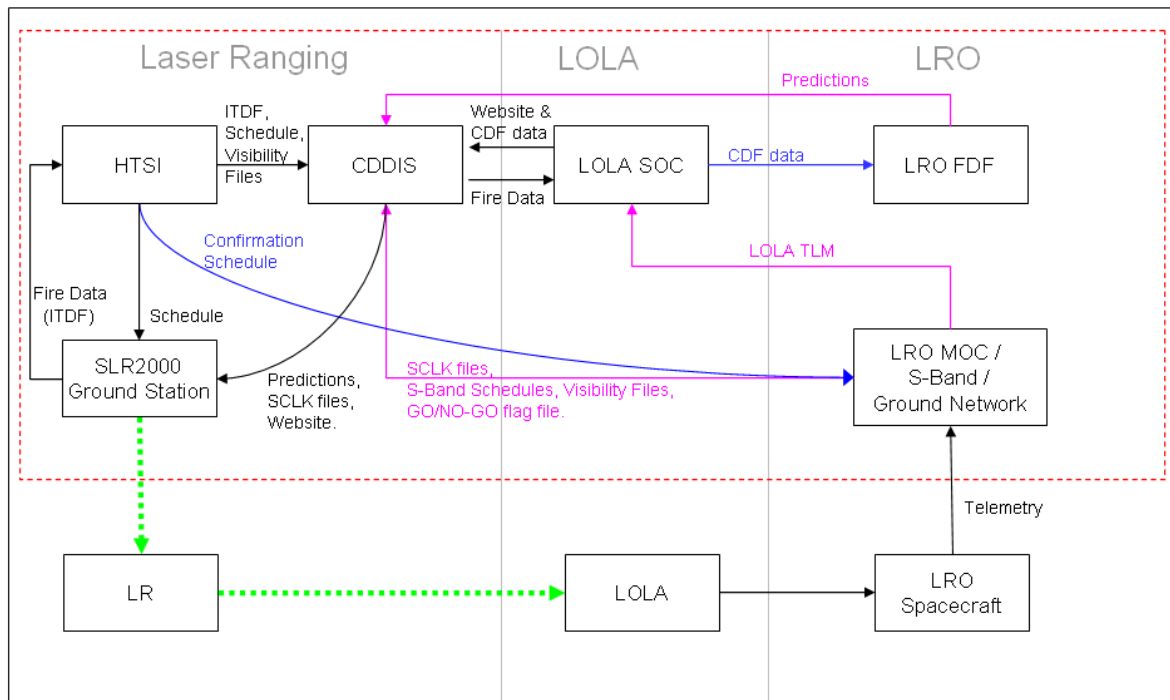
Laser Ranging

LOLA

LRO

Predictions

ITDF, Schedule, Visibility Files

Website & CDF data

HTSI

CDDIS

LOLA SOC

CDF data

LRO FDF

Fire Data

Confirmation Schedule

LOLA TLM

Fire Data (ITDF)

Schedule

SLR2000 Ground Station

Predictions, SCLK files, Website.

SCLK files, S-Band Schedules, Visibility Files, GO/NO-GO flag file.

LRO MOC / S-Band / Ground Network

Telemetry

LR

LOLA

LRO Spacecraft